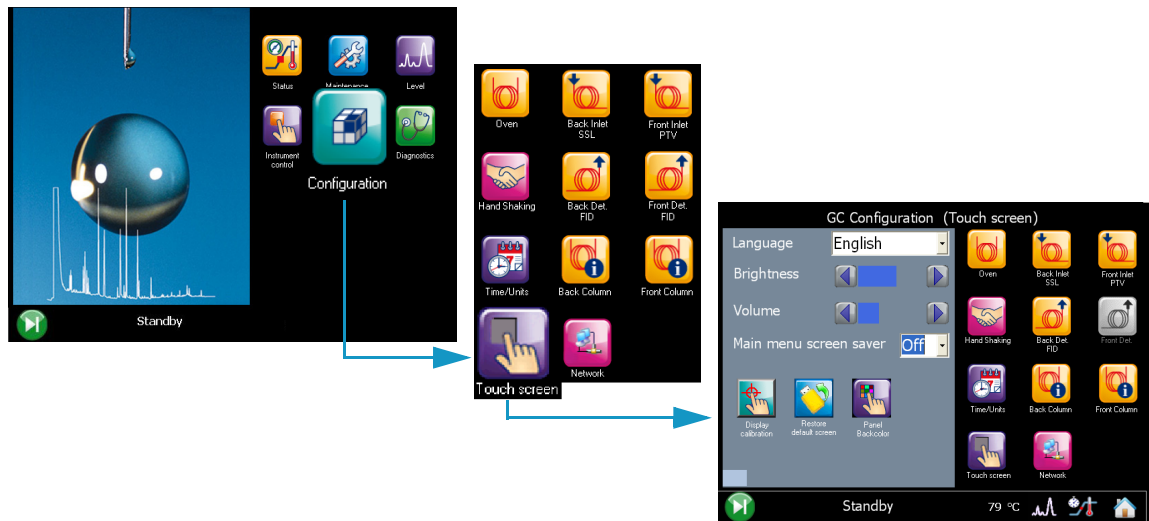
Status

Maintenance

Level

Instrument control

Configuration

Diagnostics

Standby

Oven

Back Inlet SSL

Front Inlet PTV

Hand Shaking

Back Det. FID

Front Det. FID

Time/Units

Back Column

Front Column

Touch screen

Network

GC Configuration (Touch screen)

Language English

Brightness

Volume

Main menu screen saver Off

Display calibration

Restore default screen

Panel Backcolor

Oven

Back Inlet SSL

Front Inlet PTV

Hand Shaking

Back Det. FID

Front Det.

Time/Units

Back Column

Front Column

Touch screen

Network

Standby

79 °C